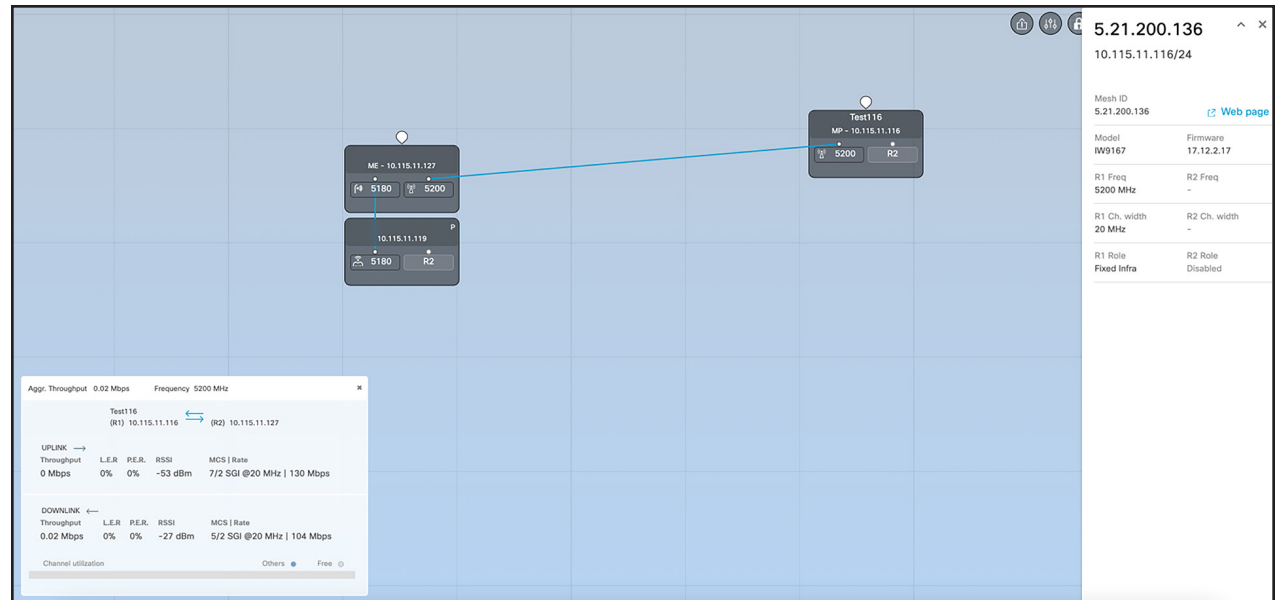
ME - 10.115.11.127
5180
5200

P
10.115.11.119
5180
R2

Test116
MP - 10.115.11.116
5200
R2

5.21.200.136
10.115.11.116/24

Mesh ID
5.21.200.136
Web page

Model
IW9167
Firmware
17.12.2.17

R1 Freq
5200 MHz
R2 Freq
-

R1 Ch. width
20 MHz
R2 Ch. width
-

R1 Role
Fixed Infra
R2 Role
Disabled

Aggr. Throughput 0.02 Mbps Frequency 5200 MHz

Test116
(R1) 10.115.11.116 (R2) 10.115.11.127

UPLINK

| Throughput | L.E.R | P.E.R. | RSSI | MCS \| Rate |
|---|---|---|---|---|
| 0 Mbps | 0% | 0% | -53 dBm | 7/2 SGI @20 MHz \| 130 Mbps |

DOWNLINK

| Throughput | L.E.R | P.E.R. | RSSI | MCS \| Rate |
|---|---|---|---|---|
| 0.02 Mbps | 0% | 0% | -27 dBm | 5/2 SGI @20 MHz \| 104 Mbps |

Channel utilization
Others
Free